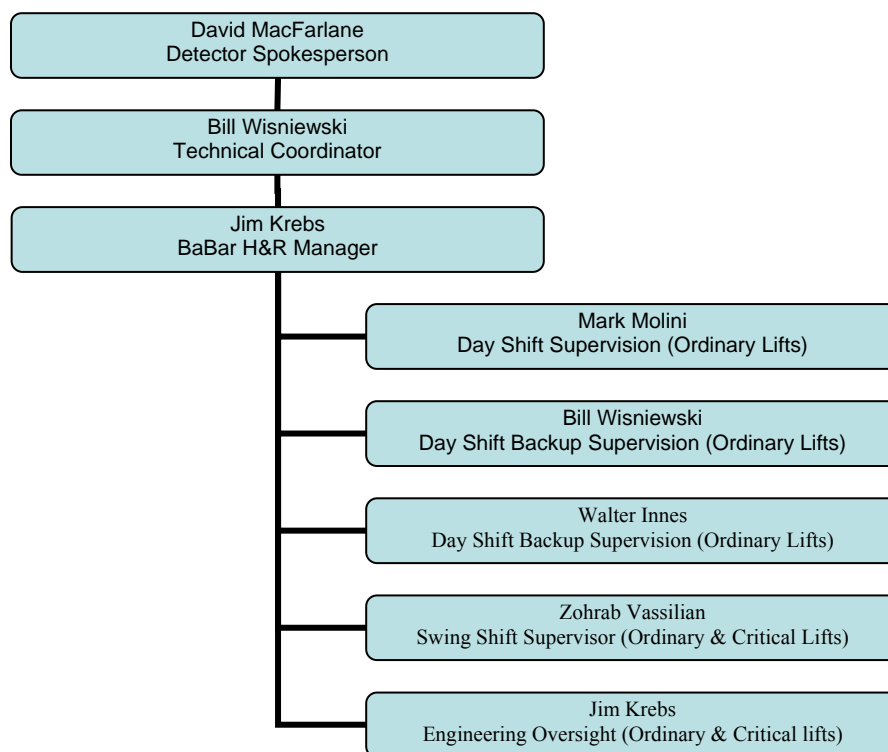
David MacFarlane
Detector Spokesperson

Bill Wisniewski
Technical Coordinator

Jim Krebs
BaBar H&R Manager

Mark Molini
Day Shift Supervision (Ordinary Lifts)

Bill Wisniewski
Day Shift Backup Supervision (Ordinary Lifts)

Walter Innes
Day Shift Backup Supervision (Ordinary Lifts)

Zohrab Vassilian
Swing Shift Supervisor (Ordinary & Critical Lifts)

Jim Krebs
Engineering Oversight (Ordinary & Critical lifts)